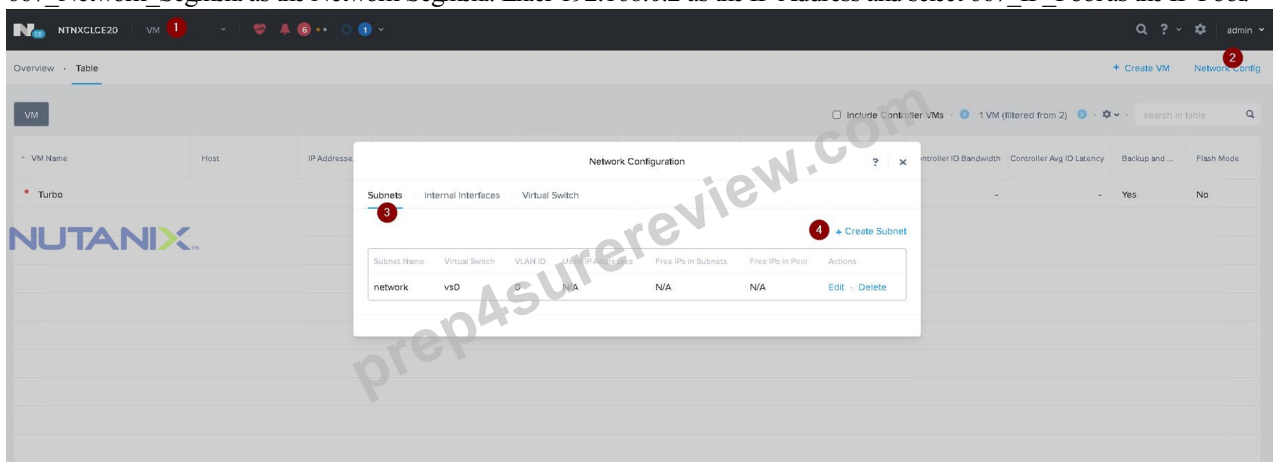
NTNXCLCE20 VM 1

admin

Overview · Table

+ Create VM Network Config 2

VM

Include Controller VMs · 1 VM (filtered from 2) search in table

VM Name Host IP Addresse...

Turbo

NUTANIX

Network Configuration ? ×

Subnets Internal Interfaces Virtual Switch

3

4 + Create Subnet

| Subnet Name | Virtual Switch | VLAN ID | Used IP Addresses | Free IPs in Subnets | Free IPs in Pool | Actions |
|---|---|---|---|---|---|---|
| network | vs0 | 0 | N/A | N/A | N/A | Edit · Delete |

ontroller IO Bandwidth Controller Avg IO Latency Backup and ... Flash Mode

- - Yes No

prep4surereview.com